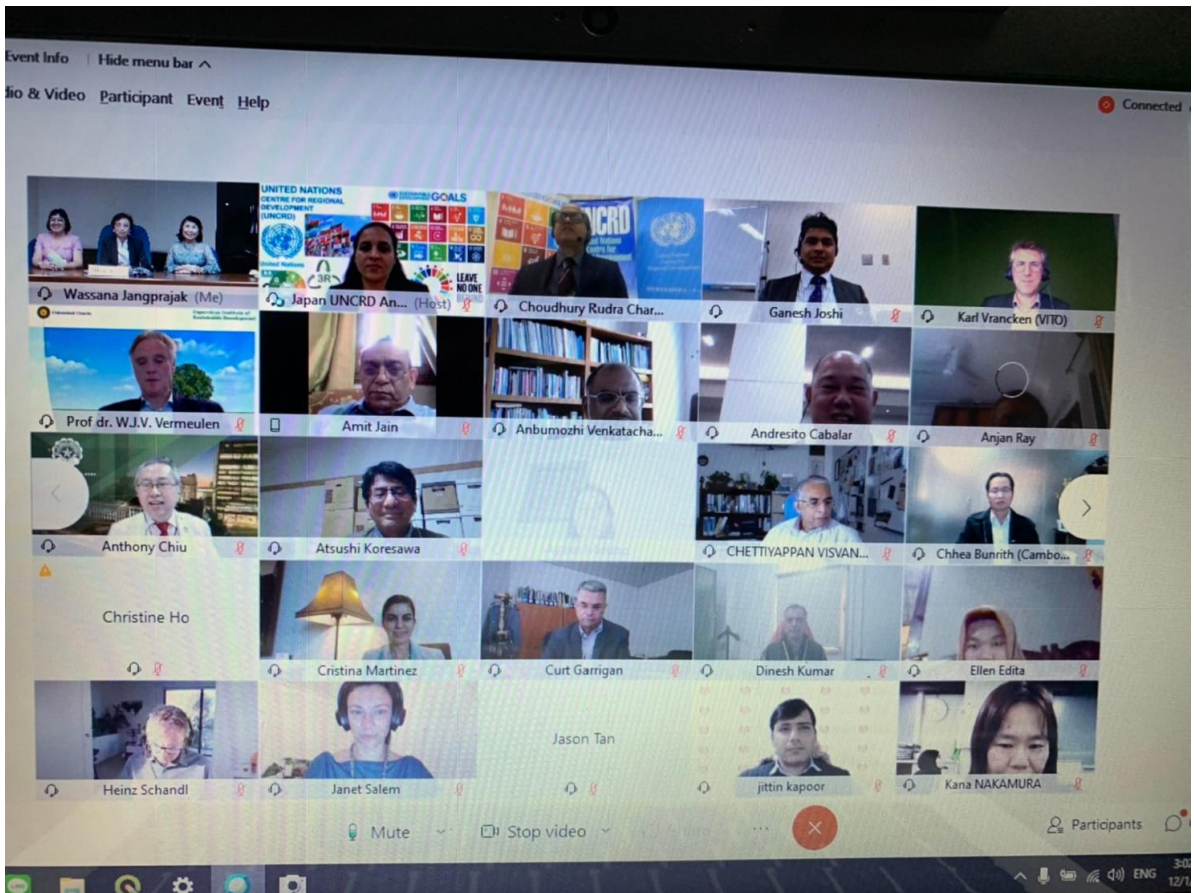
Event Info | Hide menu bar ^

dio & Video Participant Event Help

Connected

Wassana Jangprajak (Me)

UNITED NATIONS CENTRE FOR REGIONAL DEVELOPMENT (UNCRD) GOALS 3R LEAVE NO ONE

Japan UNCRD An... (Host)

UNCRD

Choudhury Rudra Char...

Ganesh Joshi

Karl Vrancken (VITO)

Prof dr. W.J.V. Vermeulen

Amit Jain

Anbumozhi Venkatacha...

Andresito Cabalar

Anjan Ray

Anthony Chiu

Atsushi Koresawa

CHETTIYAPPAN VISVAN...

Chhea Bunrith (Cambo...

Christine Ho

Cristina Martinez

Curt Garrigan

Dinesh Kumar

Ellen Edita

Heinz Schandl

Janet Salem

Jason Tan

jittin kapoor

Kana NAKAMURA

Mute

Stop video

Participants

ENG

3:0

12/1